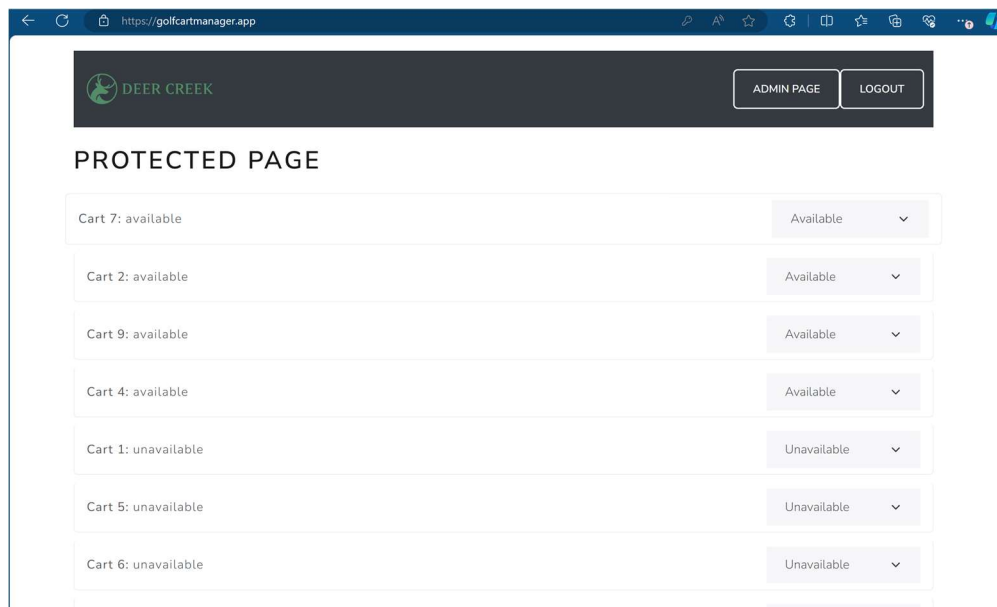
https://golfcartmanager.app

DEER CREEK

ADMIN PAGE

LOGOUT

PROTECTED PAGE

Cart 7: available
Available

Cart 2: available
Available

Cart 9: available
Available

Cart 4: available
Available

Cart 1: unavailable
Unavailable

Cart 5: unavailable
Unavailable

Cart 6: unavailable
Unavailable